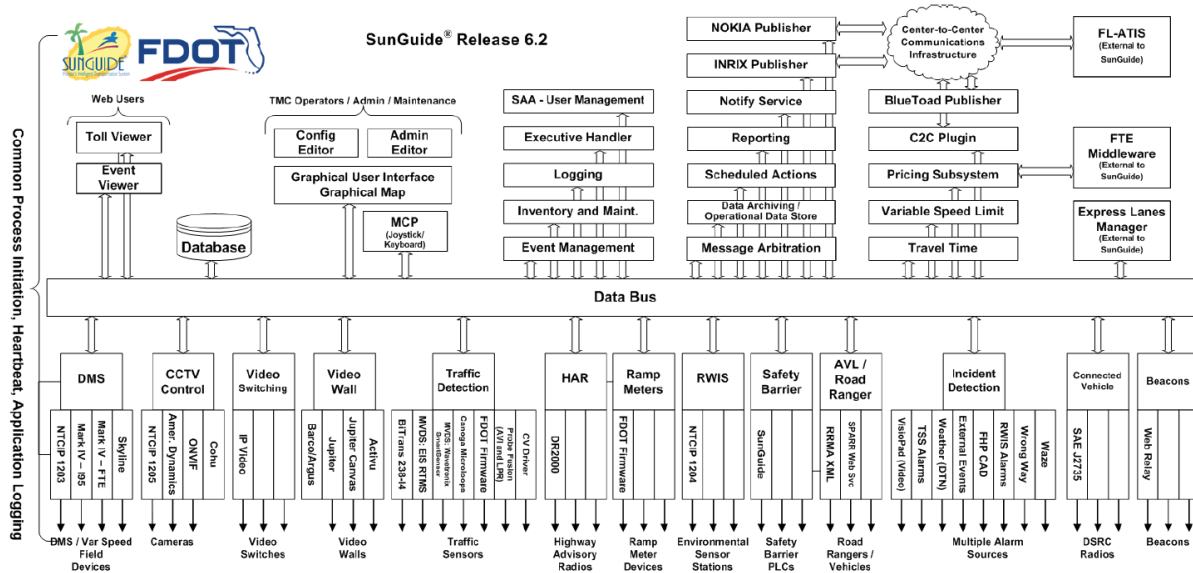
SUNGUIDE
FDOT
SunGuide® Release 6.2

Common Process Initiation, Heartbeat, Application Logging

Web Users
Toll Viewer
Event Viewer

TMC Operators / Admin / Maintenance
Config Editor
Admin Editor
Graphical User Interface
Graphical Map
MCP
(Joystick/ Keyboard)

Database

SAA - User Management
Executive Handler
Logging
Inventory and Maint.
Event Management

NOKIA Publisher
INRIX Publisher
Notify Service
Reporting
Scheduled Actions
Data Archiving / Operational Data Store
Message Arbitration

Center-to-Center Communications Infrastructure
BlueToad Publisher
C2C Plugin
Pricing Subsystem
Variable Speed Limit
Travel Time

FL-ATIS
(External to SunGuide)
FTE Middleware
(External to SunGuide)
Express Lanes Manager
(External to SunGuide)

Data Bus

DMS
NTCIP 1203
Mark IV – I95
Mark IV – FTE
Skyline
DMS / Var Speed Field Devices

CCTV Control
NTCIP 1205
Amer. Dynamics
ONVIF
Cohu
Cameras

Video Switching
IP Video
Video Switches

Video Wall
Barco/Argus
Jupiter
Jupiter Canvas
Activu
Video Walls

Traffic Detection
BiTrans 238-I4
MVDS: EIS RTMS
MVDS: Wavetronix SmartSensor
Canoga Microloops
FDOT Firmware
Probe Fusion (AVI and LPR)
CV Driver
Traffic Sensors

HAR
DR2000
Highway Advisory Radios

Ramp Meters
FDOT Firmware
Ramp Meter Devices

RWIS
NTCIP 1204
Environmental Sensor Stations

Safety Barrier
SunGuide
Safety Barrier PLCs

AVL / Road Ranger
RRMA XML
SPARR Web Svc
Road Rangers / Vehicles

Incident Detection
VisioPad (Video)
TSS Alarms
Weather (DTN)
External Events
FHP CAD
RWIS Alarms
Wrong Way
Waze
Multiple Alarm Sources

Connected Vehicle
SAE J2735
DSRC Radios

Beacons
Web Relay
Beacons